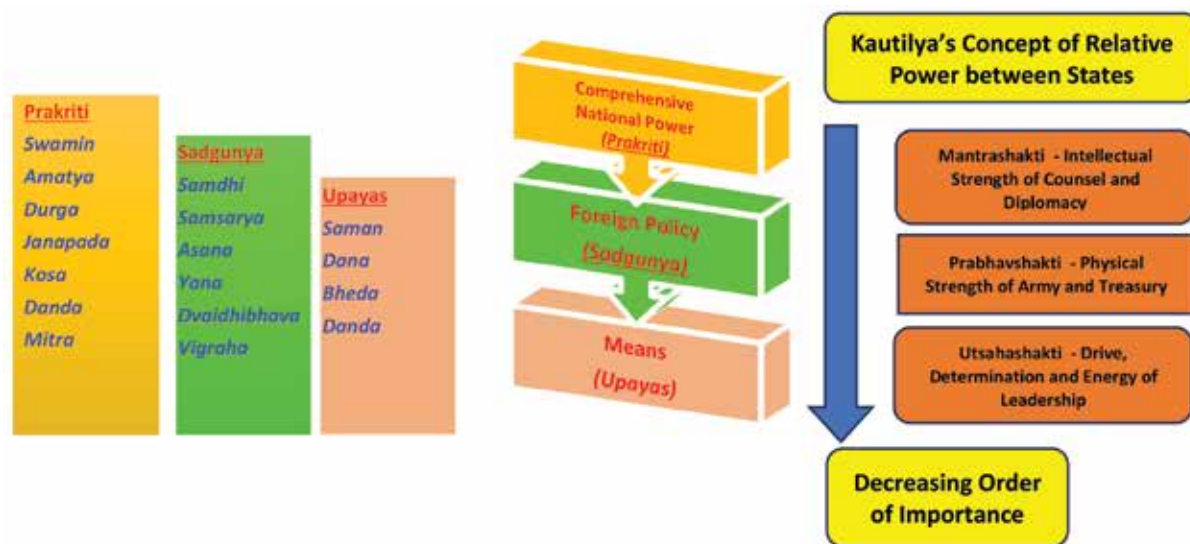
Prakriti
Swamin
Amatya
Durga
Janapada
Kosa
Danda
Mitra

Sadgunya
Samdhi
Samsarya
Asana
Yana
Dvaidhibhava
Vigraha

Upayas
Saman
Dana
Bheda
Danda

Comprehensive National Power (Prakriti)

Foreign Policy (Sadgunya)

Means (Upayas)

Kautilya's Concept of Relative Power between States

Mantrashakti - Intellectual Strength of Counsel and Diplomacy

Prabhavshakti - Physical Strength of Army and Treasury

Utsahashakti - Drive, Determination and Energy of Leadership

Decreasing Order of Importance